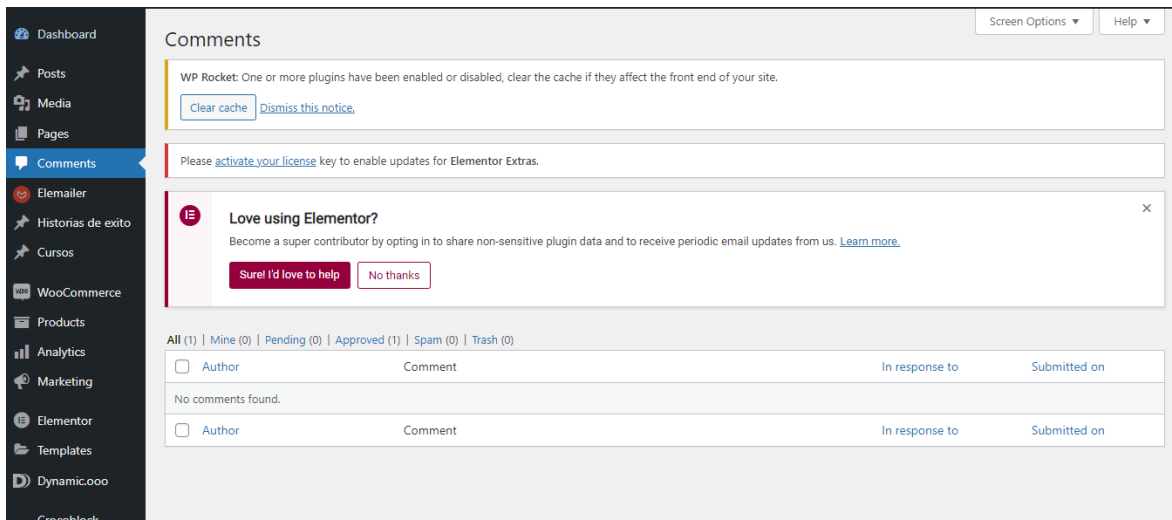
Dashboard
Posts
Media
Pages
Comments
Elemailer
Historias de exito
Cursos
WooCommerce
Products
Analytics
Marketing
Elementor
Templates
Dynamic.ooo
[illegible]

Screen Options ▾
Help ▾

Comments

WP Rocket: One or more plugins have been enabled or disabled, clear the cache if they affect the front end of your site.

Clear cache Dismiss this notice.

Please activate your license key to enable updates for Elementor Extras.

Love using Elementor?

Become a super contributor by opting in to share non-sensitive plugin data and to receive periodic email updates from us. Learn more.

Sure! I'd love to help No thanks

×

All (1) | Mine (0) | Pending (0) | Approved (1) | Spam (0) | Trash (0)

| Author | Comment | In response to | Submitted on |
|---|---|---|---|
| No comments found. | | | |
| Author | Comment | In response to | Submitted on |